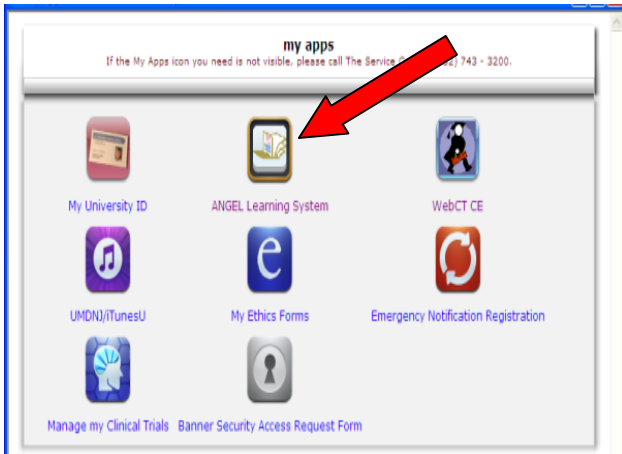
my apps

If the My Apps icon you need is not visible, please call The Service C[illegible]2) 743 - 3200.

My University ID

ANGEL Learning System

WebCT CE

UMDNJ/iTunesU

My Ethics Forms

Emergency Notification Registration

Manage my Clinical Trials

Banner Security Access Request Form